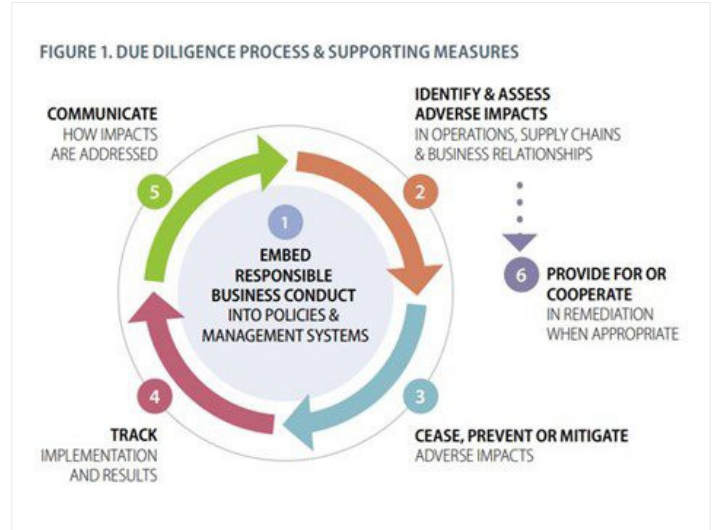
FIGURE 1. DUE DILIGENCE PROCESS & SUPPORTING MEASURES

1
EMBED RESPONSIBLE BUSINESS CONDUCT INTO POLICIES & MANAGEMENT SYSTEMS

2
IDENTIFY & ASSESS ADVERSE IMPACTS
IN OPERATIONS, SUPPLY CHAINS & BUSINESS RELATIONSHIPS

6
PROVIDE FOR OR COOPERATE
IN REMEDIATION WHEN APPROPRIATE

3
CEASE, PREVENT OR MITIGATE
ADVERSE IMPACTS

4
TRACK
IMPLEMENTATION AND RESULTS

5
COMMUNICATE
HOW IMPACTS ARE ADDRESSED